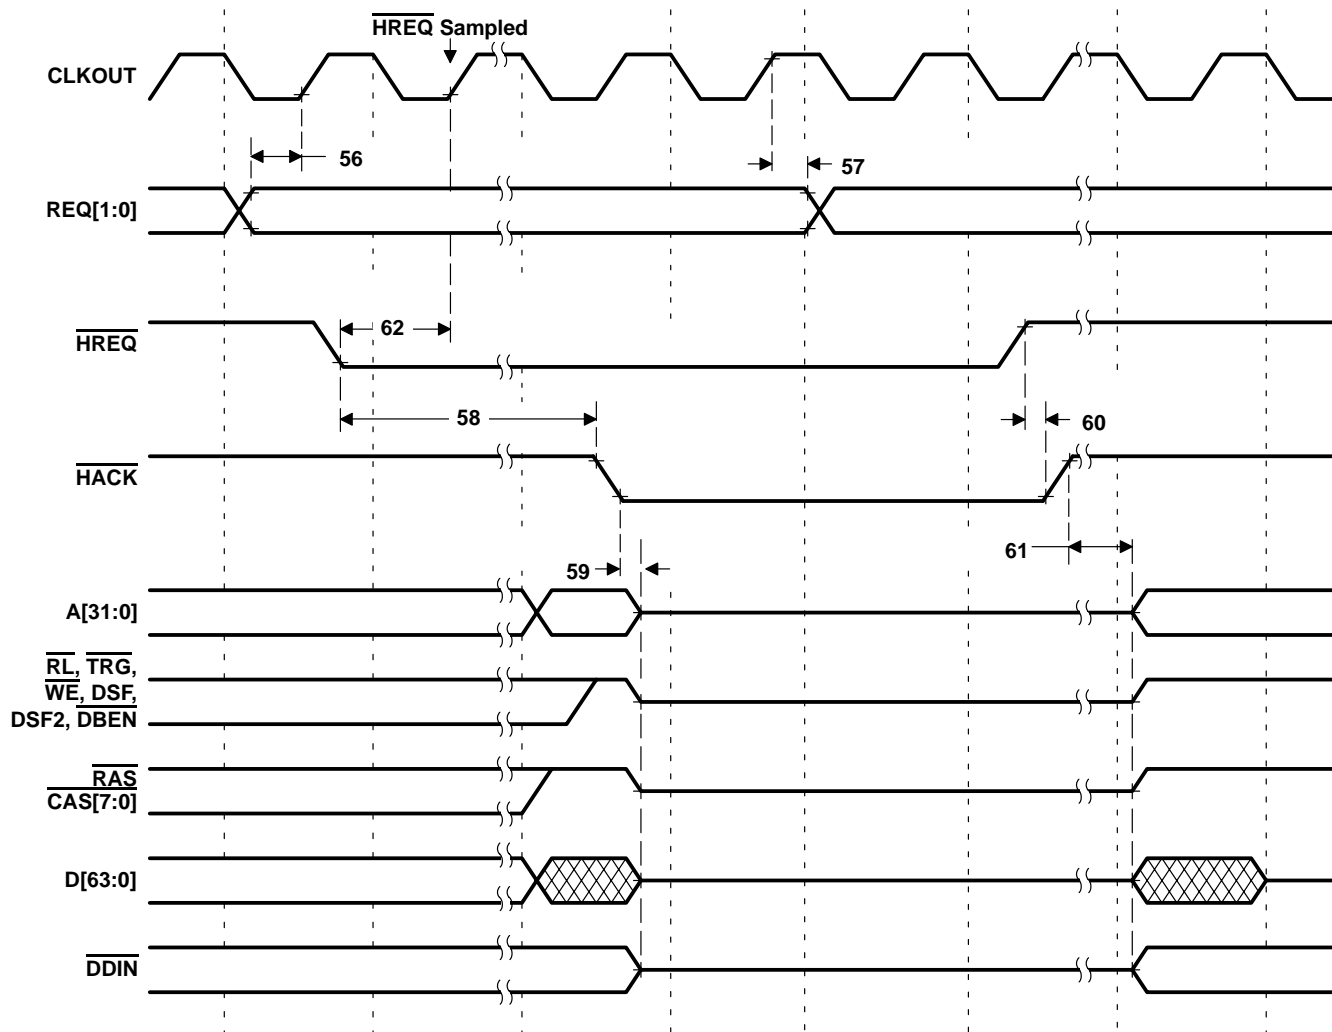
$\overline{HREQ}$ Sampled

CLKOUT

56

57

REQ[1:0]

62

$\overline{HREQ}$

58

60

$\overline{HACK}$

61

59

A[31:0]

$\overline{RL}$, $\overline{TRG}$, $\overline{WE}$, DSF, DSF2, $\overline{DBEN}$

$\overline{RAS}$ $\overline{CAS[7:0]}$

D[63:0]

$\overline{DDIN}$